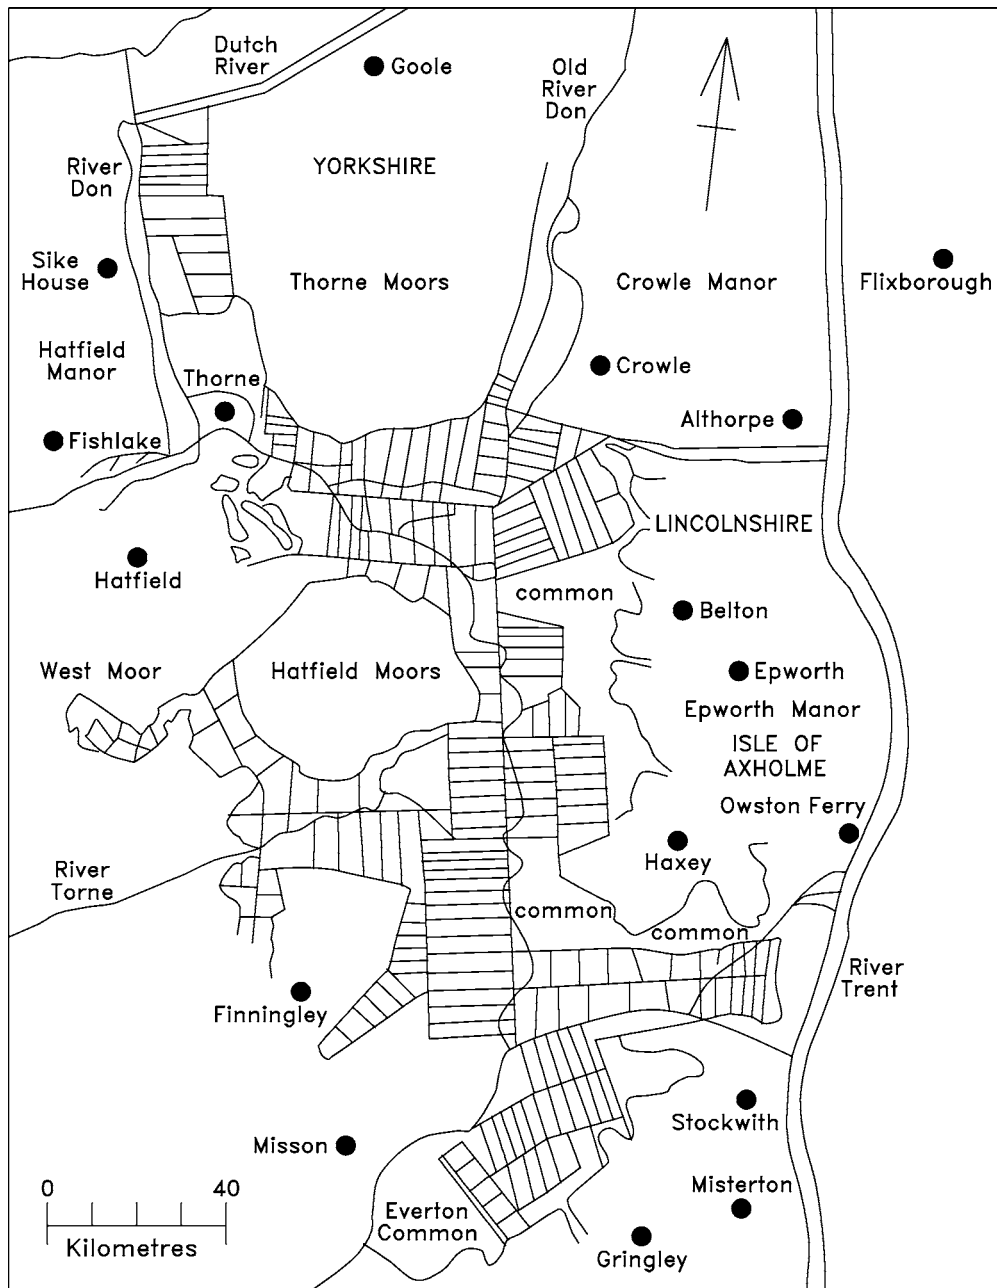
Dutch River
Goole
Old River Don
River Don
YORKSHIRE
Sike House
Thorne Moors
Crowle Manor
Flixborough
Hatfield Manor
Thorne
Crowle
Althorpe
Fishlake
LINCOLNSHIRE
Hatfield
common
Belton
West Moor
Hatfield Moors
Epworth
Epworth Manor
ISLE OF AXHOLME
Owston Ferry
Haxey
River Torne
common
common
River Trent
Finningley
Stockwith
Misson
0
40
Kilometres
Misterton
Everton Common
Gringley